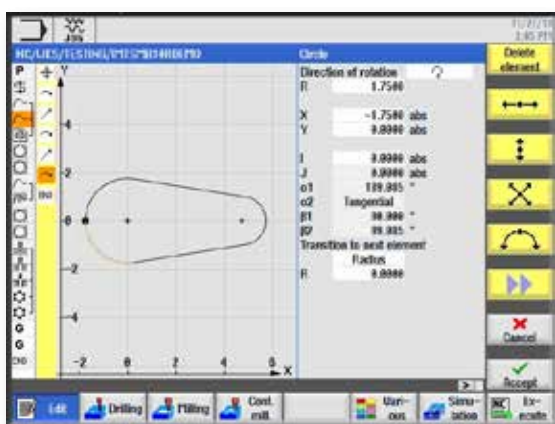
NC/LIES/TESTING/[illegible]

Circle

Direction of rotation
R 1.7500

X -1.7500 abs
Y 0.0000 abs

I 0.0000 abs
J 0.0000 abs
α1 139.085 °
α2 Tangential
β1 90.000 °
β2 89.085 °
Transition to next element
Radius
R 0.0000

Delete element

Cancel

Accept

P
END
Y
X
4
2
0
-2
-4
-2
0
2
4
6

Edit
Drilling
Milling
Cont. mill.
Vari- ous
Simu- lation
Ex- ecute